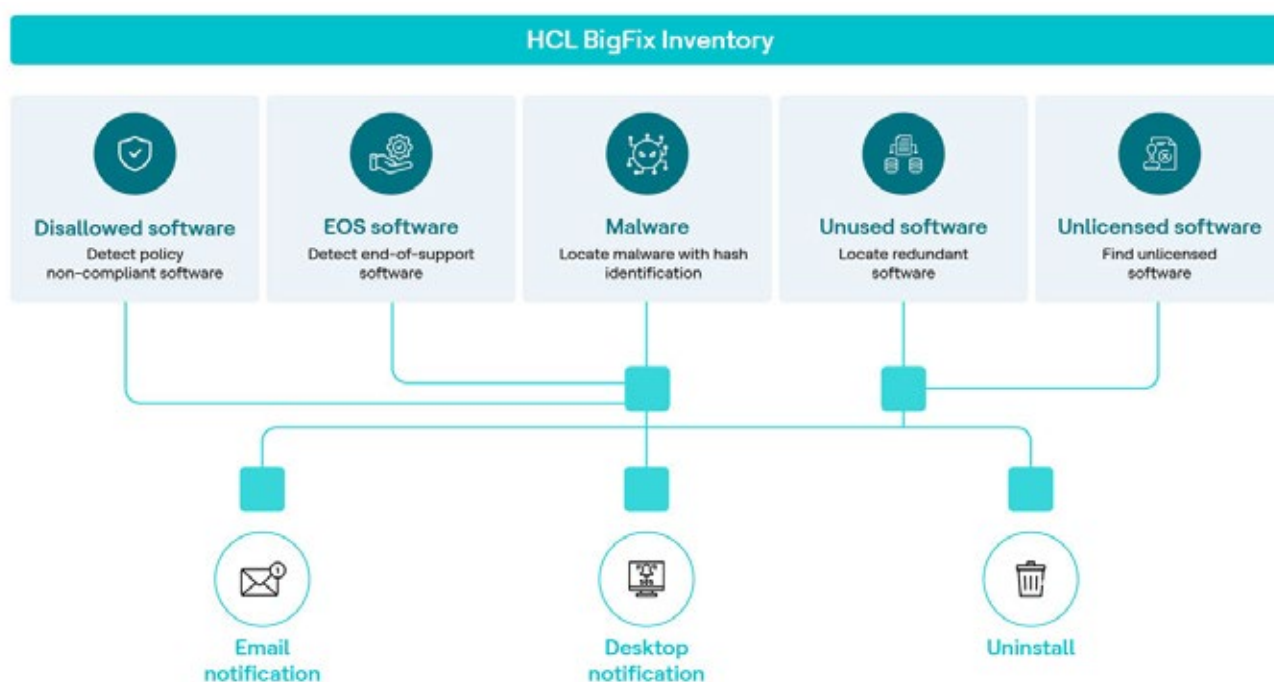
HCL BigFix Inventory

Disallowed software
Detect policy non-compliant software

EOS software
Detect end-of-support software

Malware
Locate malware with hash identification

Unused software
Locate redundant software

Unlicensed software
Find unlicensed software

Email notification

Desktop notification

Uninstall